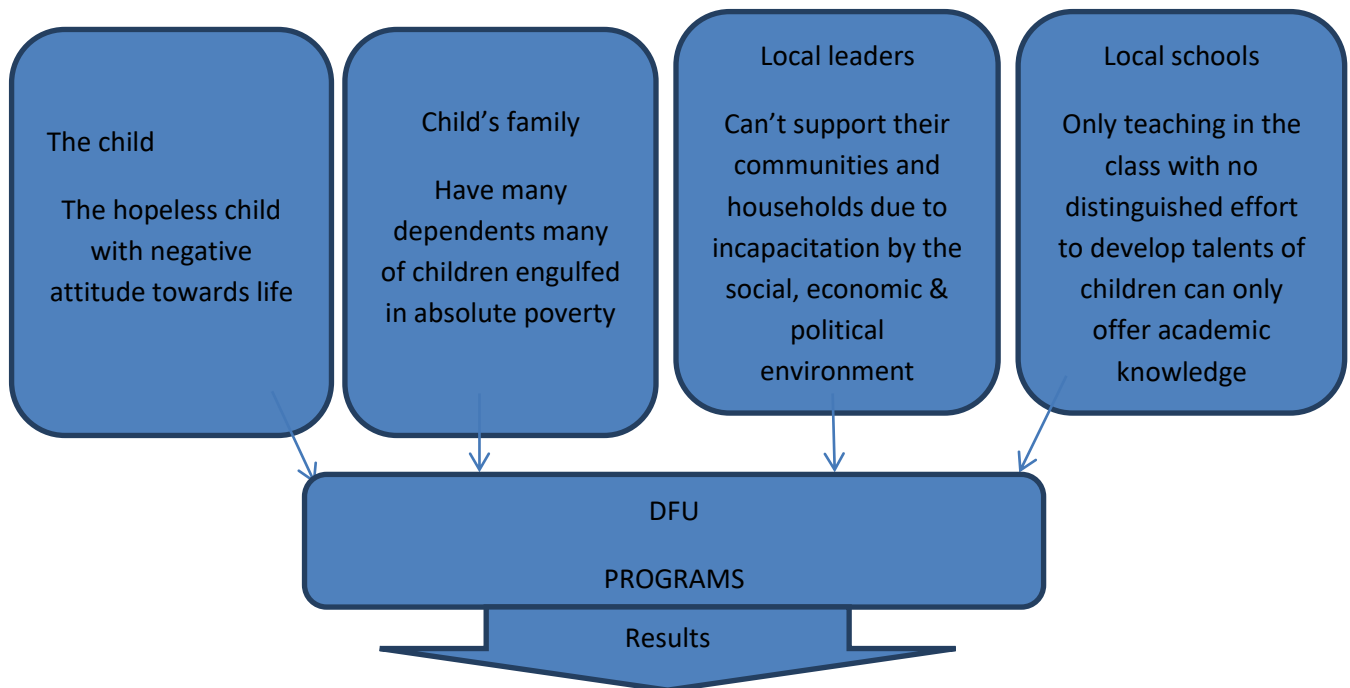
The child

The hopeless child with negative attitude towards life

Child's family

Have many dependents many of children engulfed in absolute poverty

Local leaders

Can't support their communities and households due to incapacitation by the social, economic & political environment

Local schools

Only teaching in the class with no distinguished effort to develop talents of children can only offer academic knowledge

DFU

PROGRAMS

Results